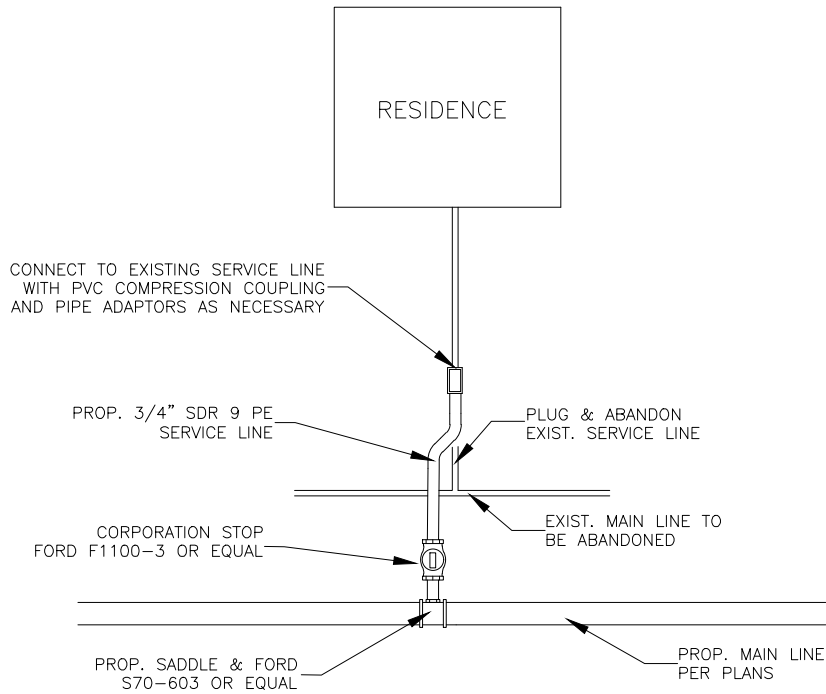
RESIDENCE

CONNECT TO EXISTING SERVICE LINE WITH PVC COMPRESSION COUPLING AND PIPE ADAPTORS AS NECESSARY

PROP. 3/4" SDR 9 PE SERVICE LINE

PLUG & ABANDON EXIST. SERVICE LINE

EXIST. MAIN LINE TO BE ABANDONED

CORPORATION STOP FORD F1100-3 OR EQUAL

PROP. SADDLE & FORD S70-603 OR EQUAL

PROP. MAIN LINE PER PLANS